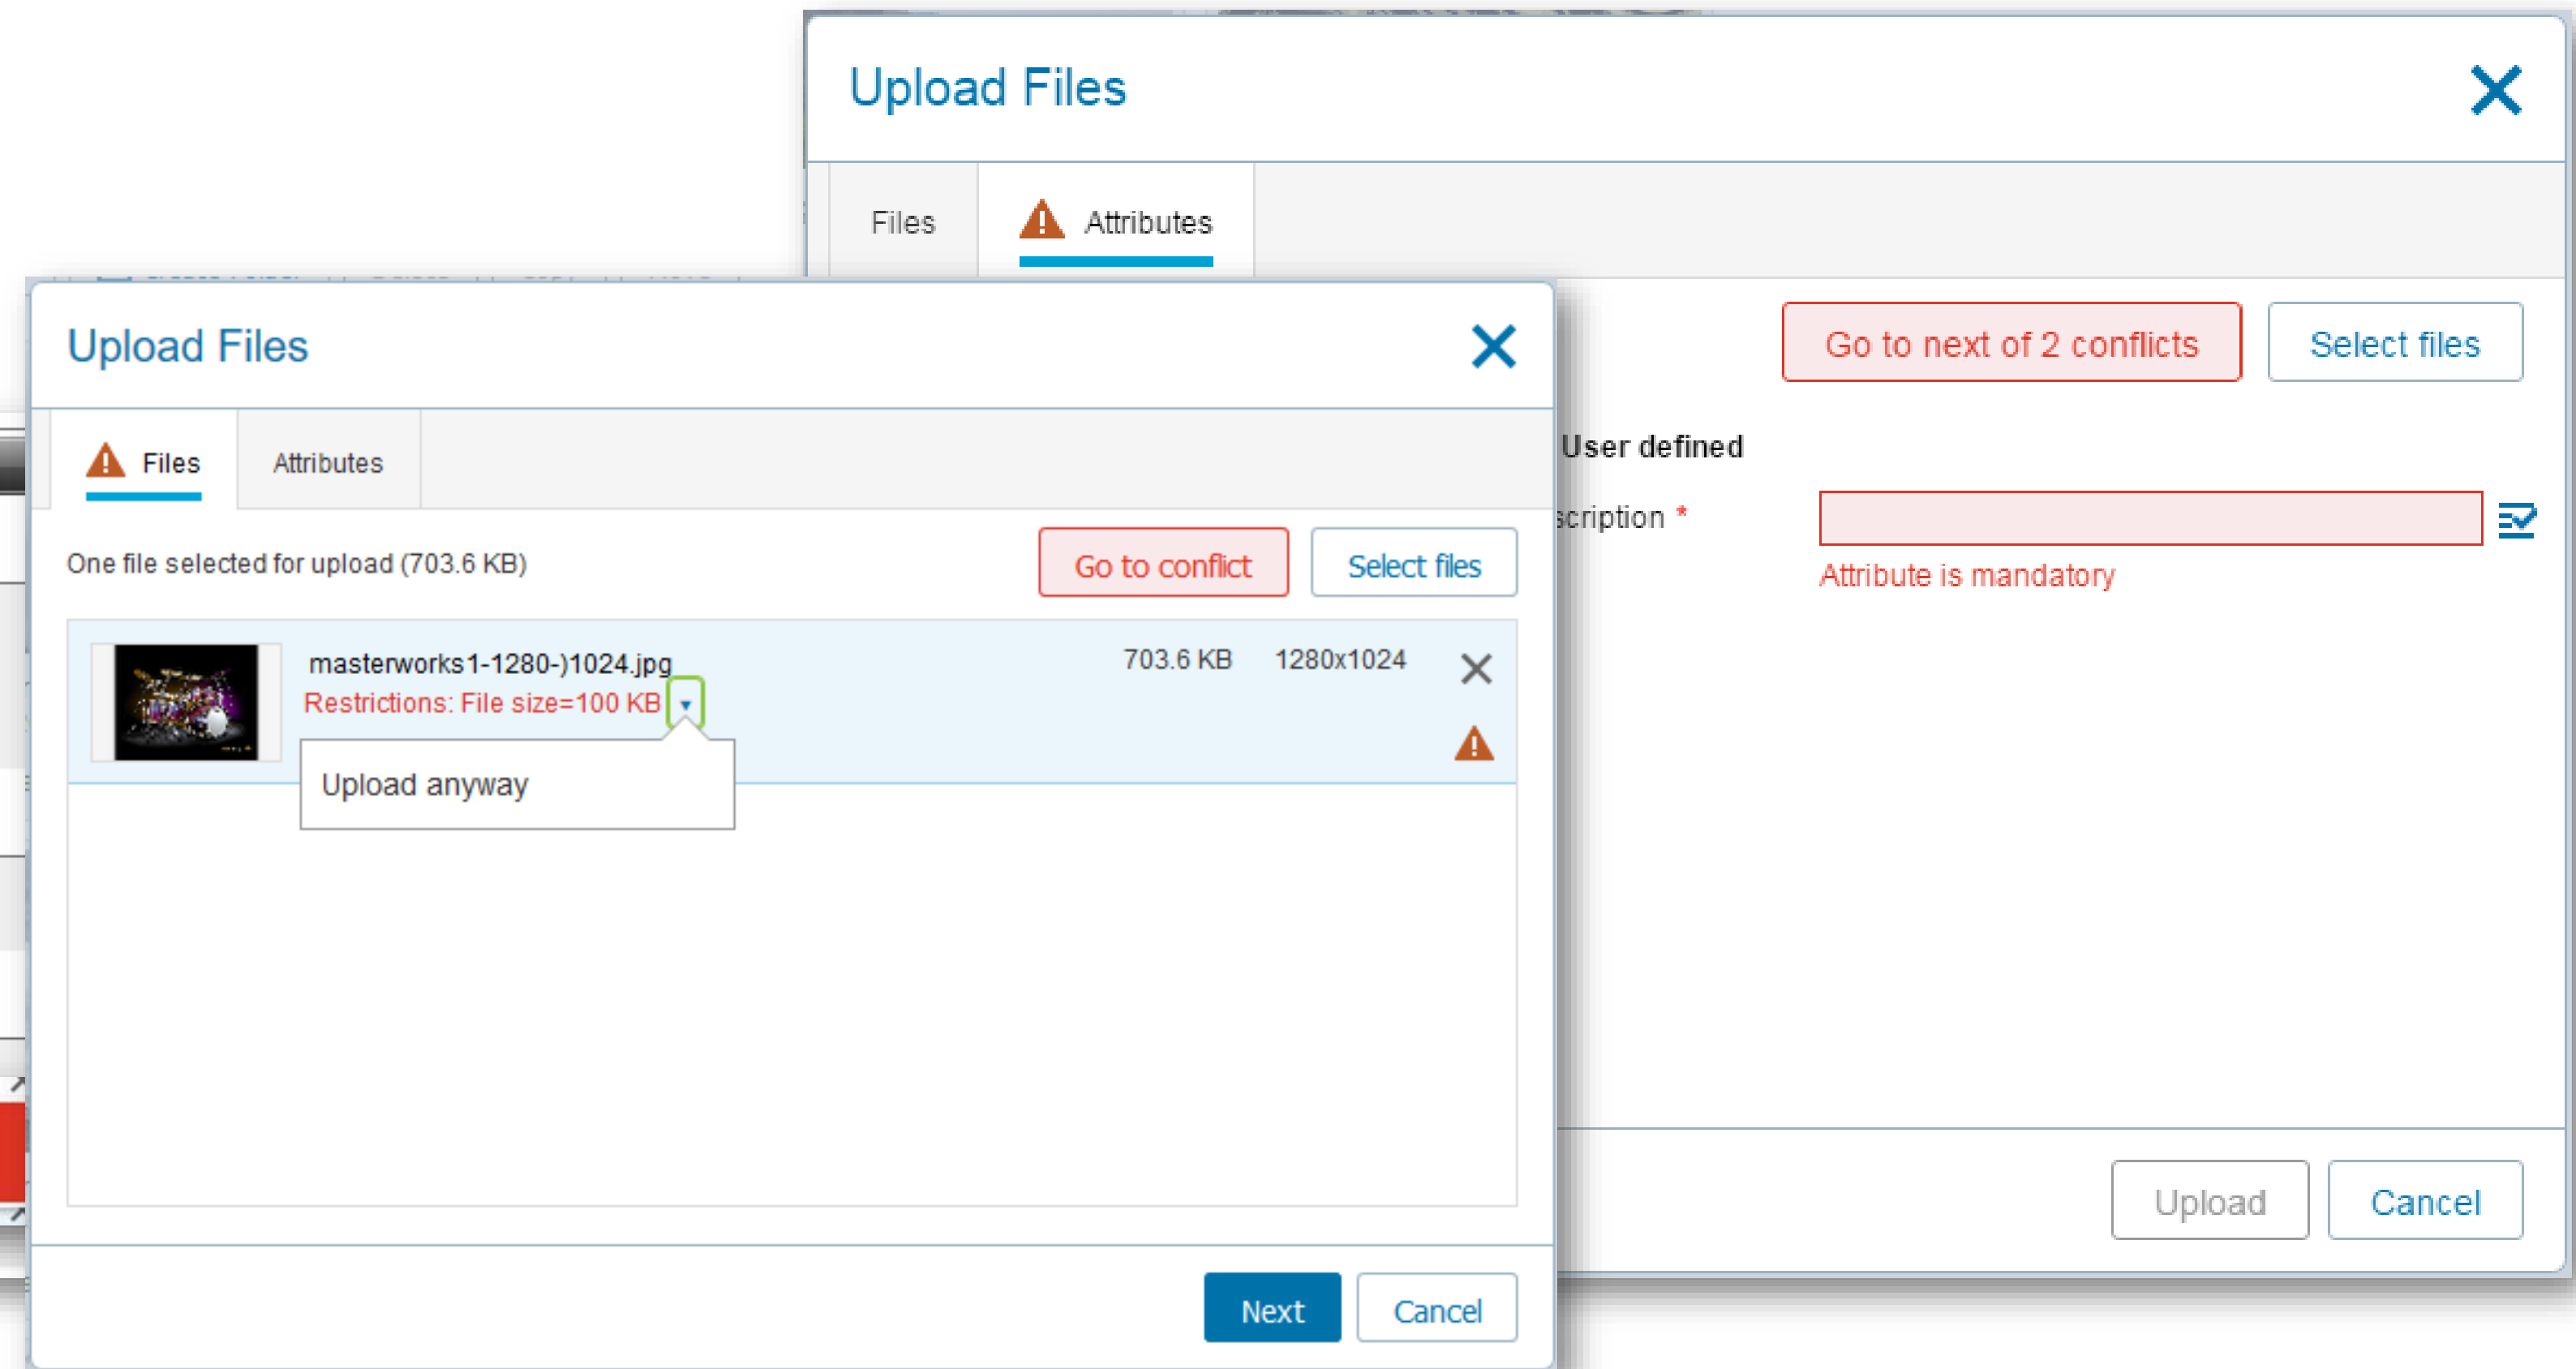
Upload Files

Files

Attributes

Go to next of 2 conflicts

Select files

User defined

scription *

Attribute is mandatory

Upload

Cancel

Upload Files

Files

Attributes

One file selected for upload (703.6 KB)

Go to conflict

Select files

masterworks1-1280-)1024.jpg

Restrictions: File size=100 KB

703.6 KB

1280x1024

Upload anyway

Next

Cancel